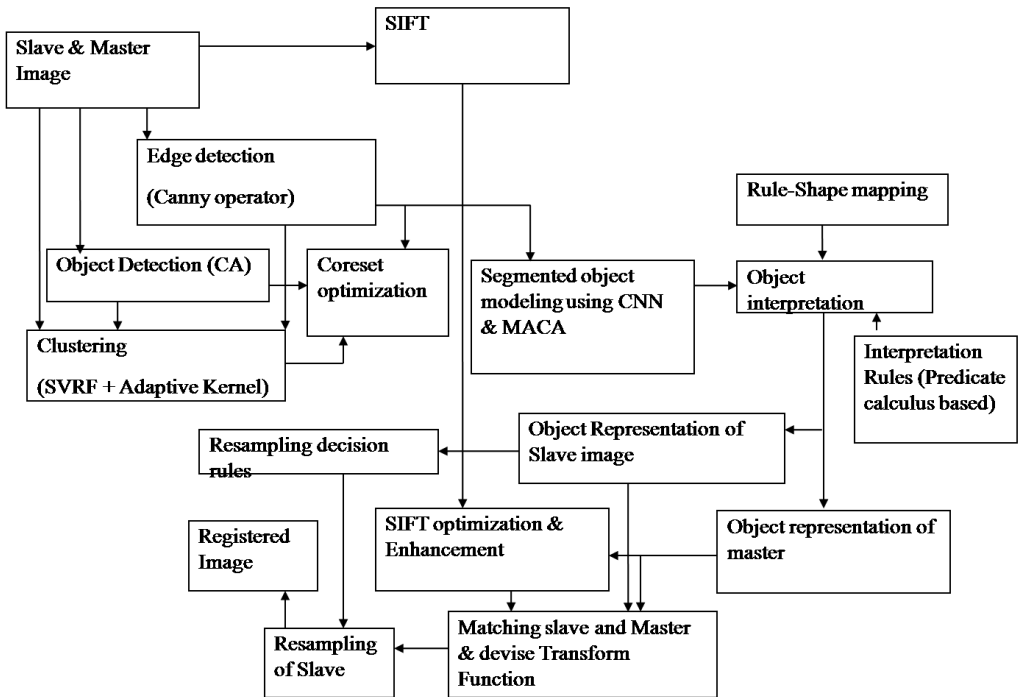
Slave & Master Image

SIFT

Edge detection

(Canny operator)

Rule-Shape mapping

Object Detection (CA)

Coreset optimization

Segmented object modeling using CNN & MACA

Object interpretation

Clustering

(SVRF + Adaptive Kernel)

Interpretation Rules (Predicate calculus based)

Resampling decision rules

Object Representation of Slave image

Registered Image

SIFT optimization & Enhancement

Object representation of master

Resampling of Slave

Matching slave and Master & devise Transform Function